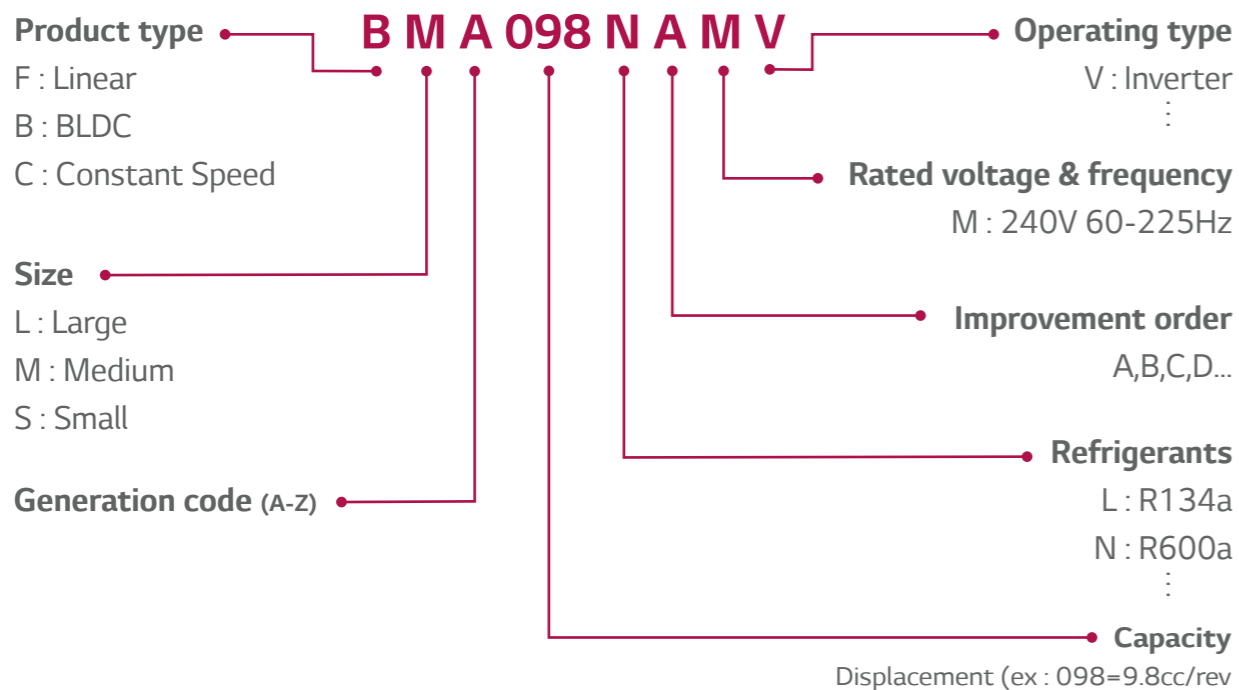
B M A 098 N A M V

Product type
F : Linear
B : BLDC
C : Constant Speed

Size
L : Large
M : Medium
S : Small

Generation code (A-Z)

Operating type
V : Inverter
⋮

Rated voltage & frequency
M : 240V 60-225Hz

Improvement order
A,B,C,D...

Refrigerants
L : R134a
N : R600a
⋮

Capacity
Displacement (ex : 098=9.8cc/rev